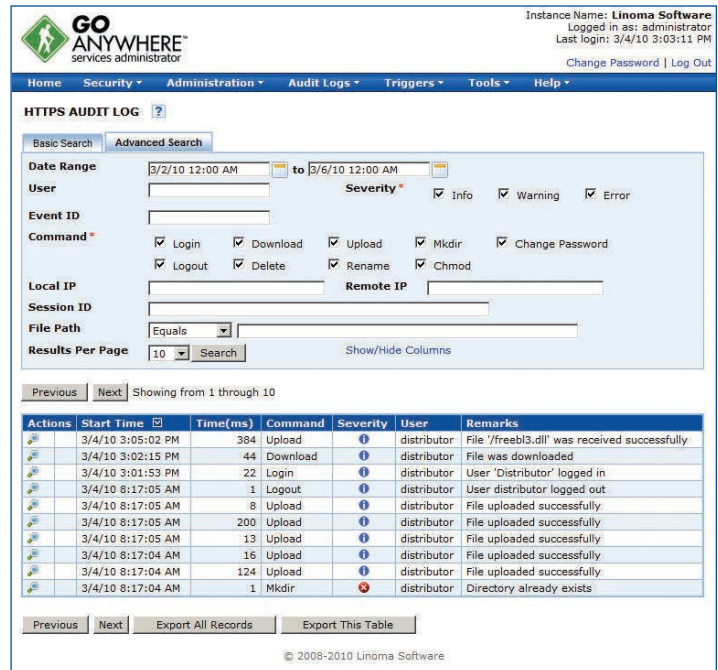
GO ANYWHERE
services administrator

Instance Name: Linoma Software
Logged in as: administrator
Last login: 3/4/10 3:03:11 PM
Change Password | Log Out

Home Security ▾ Administration ▾ Audit Logs ▾ Triggers ▾ Tools ▾ Help ▾

HTTPS AUDIT LOG ?

Basic Search Advanced Search

Date Range 3/2/10 12:00 AM to 3/6/10 12:00 AM
User
Severity* Info Warning Error
Event ID
Command* Login Download Upload Mkdir Change Password
Logout Delete Rename Chmod
Local IP
Remote IP
Session ID
File Path Equals
Results Per Page 10 Search
Show/Hide Columns

Previous Next Showing from 1 through 10

| Actions | Start Time | Time(ms) | Command | Severity | User | Remarks |
|---|---|---|---|---|---|---|
| | 3/4/10 3:05:02 PM | 384 | Upload | | distributor | File '/freebl3.dll' was received successfully |
| | 3/4/10 3:02:15 PM | 44 | Download | | distributor | File was downloaded |
| | 3/4/10 3:01:53 PM | 22 | Login | | distributor | User 'Distributor' logged in |
| | 3/4/10 8:17:05 AM | 1 | Logout | | distributor | User distributor logged out |
| | 3/4/10 8:17:05 AM | 8 | Upload | | distributor | File uploaded successfully |
| | 3/4/10 8:17:05 AM | 200 | Upload | | distributor | File uploaded successfully |
| | 3/4/10 8:17:05 AM | 13 | Upload | | distributor | File uploaded successfully |
| | 3/4/10 8:17:04 AM | 16 | Upload | | distributor | File uploaded successfully |
| | 3/4/10 8:17:04 AM | 124 | Upload | | distributor | File uploaded successfully |
| | 3/4/10 8:17:04 AM | 1 | Mkdir | | distributor | Directory already exists |

Previous Next Export All Records Export This Table

© 2008-2010 Linoma Software